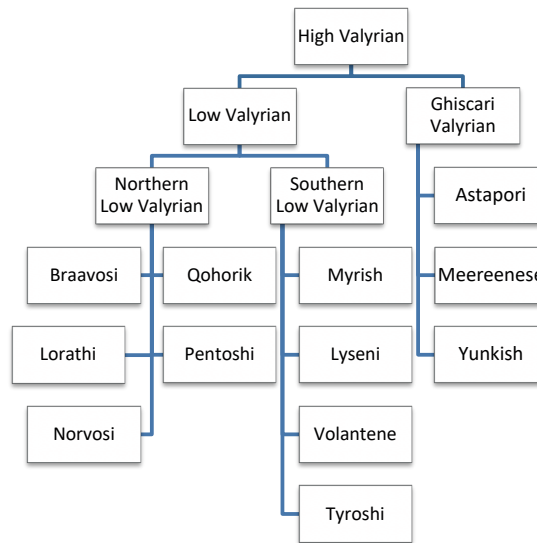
High Valyrian

Low Valyrian

Ghiscari Valyrian

Northern Low Valyrian

Southern Low Valyrian

Astapori

Braavosi

Qohorik

Myrish

Meereenese

Lorathi

Pentoshi

Lyseni

Yunkish

Norvosi

Volantene

Tyroshi